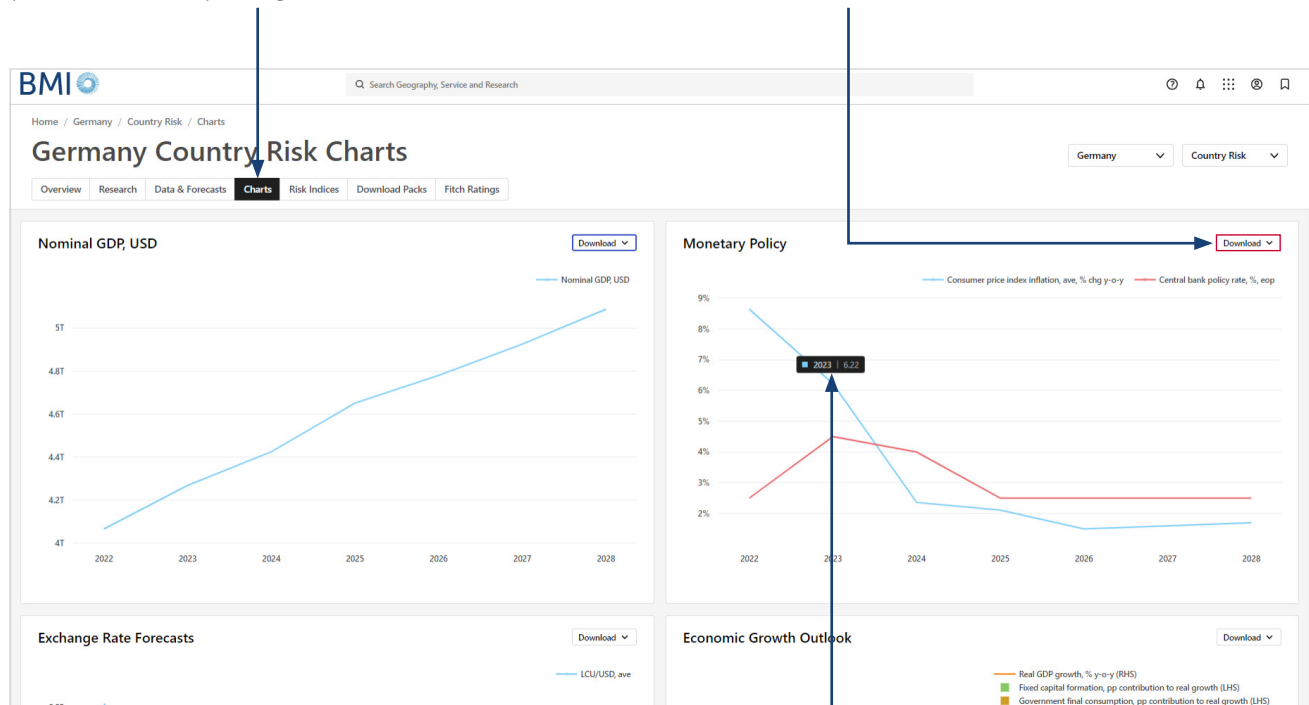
BMI

Search Geography, Service and Research

Home / Germany / Country Risk / Charts

Germany Country Risk Charts

Germany
Country Risk

Overview
Research
Data & Forecasts
Charts
Risk Indices
Download Packs
Fitch Ratings

Nominal GDP, USD

Download

Nominal GDP, USD

5T
4.8T
4.6T
4.4T
4.2T
4T

2022
2023
2024
2025
2026
2027
2028

Monetary Policy

Download

Consumer price index inflation, ave, % chg y-o-y
Central bank policy rate, %, eop

9%
8%
7%
6%
5%
4%
3%
2%

2023 | 6.22

2022
2023
2024
2025
2026
2027
2028

Exchange Rate Forecasts

Download

LCU/USD, ave

Economic Growth Outlook

Download

Real GDP growth, % y-o-y (RHS)
Fixed capital formation, pp contribution to real growth (LHS)
Government final consumption, pp contribution to real growth (LHS)